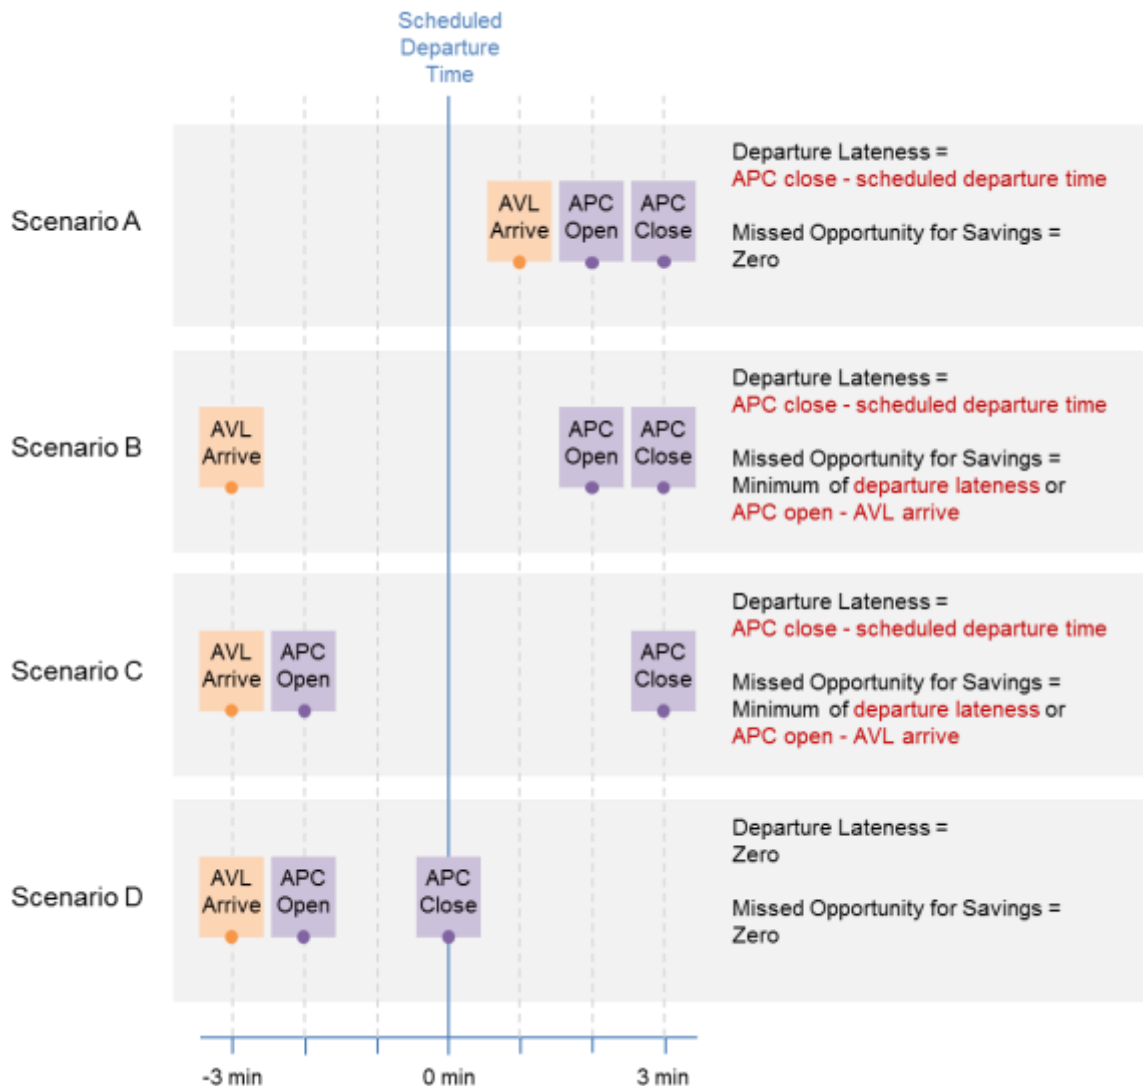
Scheduled Departure Time

Scenario A

AVL Arrive APC Open APC Close

Departure Lateness = APC close - scheduled departure time

Missed Opportunity for Savings = Zero

Scenario B

AVL Arrive APC Open APC Close

Departure Lateness = APC close - scheduled departure time

Missed Opportunity for Savings = Minimum of departure lateness or APC open - AVL arrive

Scenario C

AVL Arrive APC Open APC Close

Departure Lateness = APC close - scheduled departure time

Missed Opportunity for Savings = Minimum of departure lateness or APC open - AVL arrive

Scenario D

AVL Arrive APC Open APC Close

Departure Lateness = Zero

Missed Opportunity for Savings = Zero

-3 min 0 min 3 min